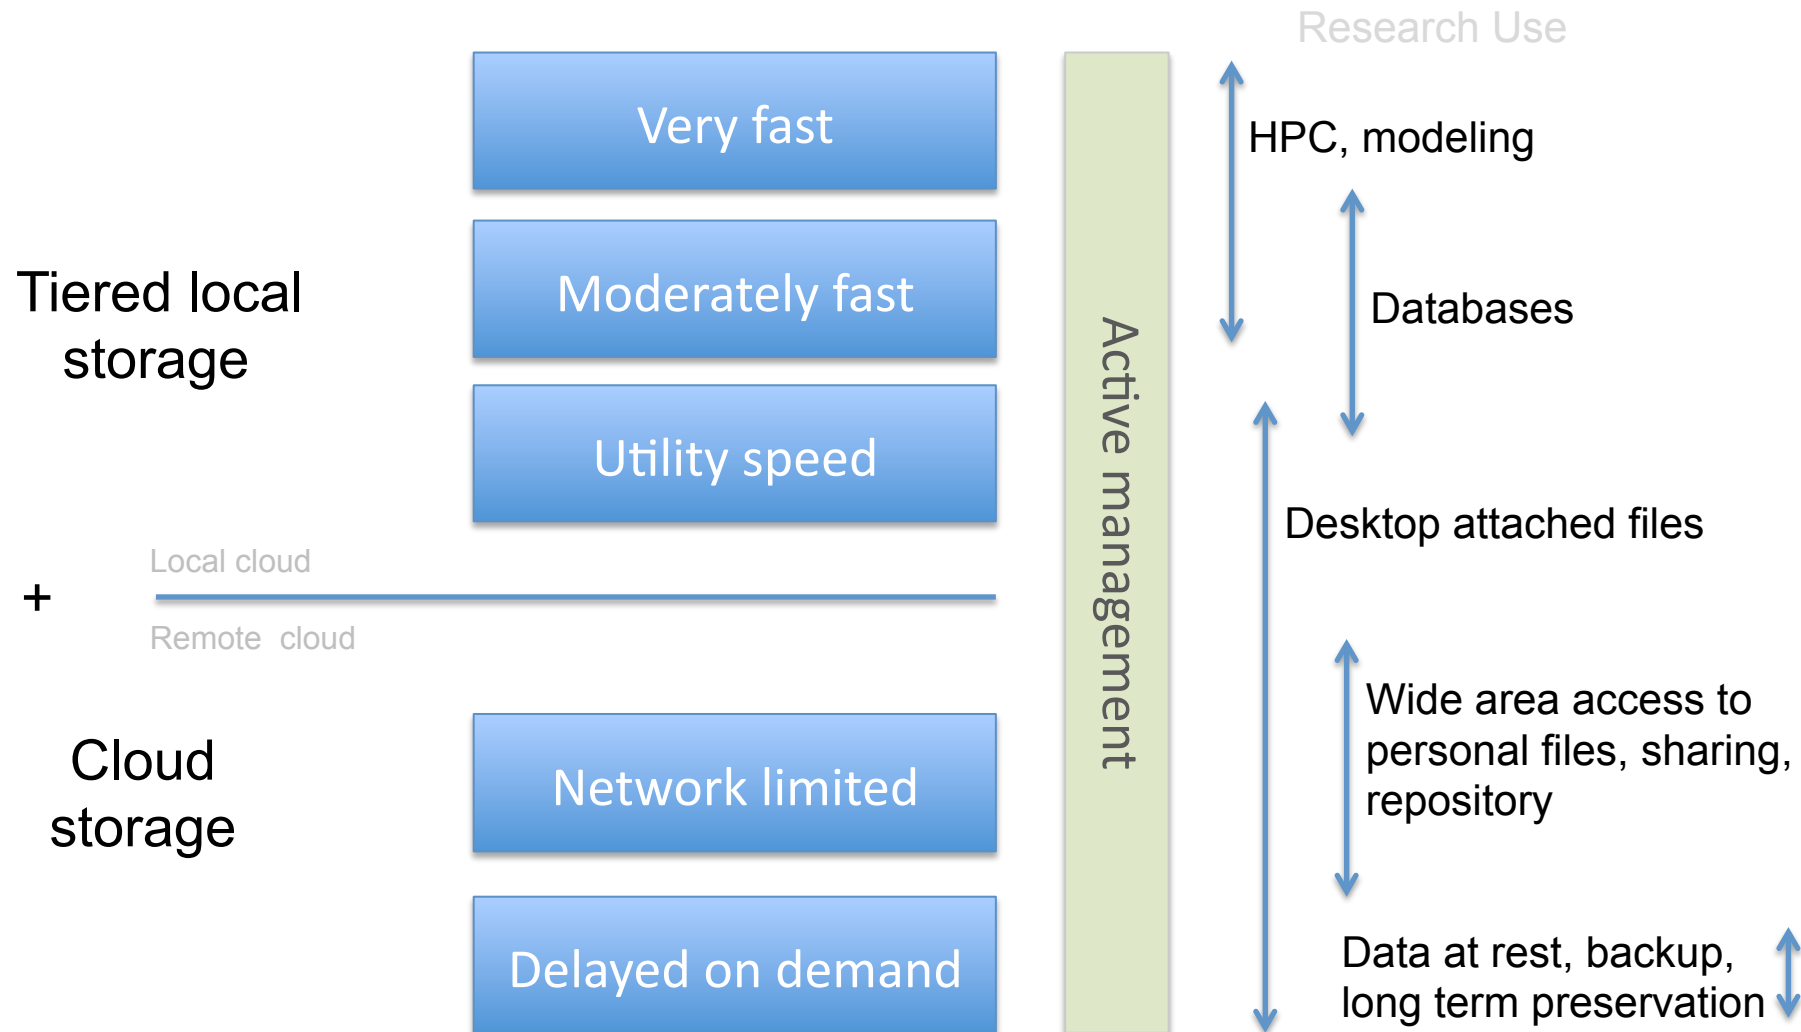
Research Use

Very fast

Moderately fast

Utility speed

Tiered local storage

Local cloud

+

Remote cloud

Cloud storage

Network limited

Delayed on demand

Active management

HPC, modeling

Databases

Desktop attached files

Wide area access to personal files, sharing, repository

Data at rest, backup, long term preservation